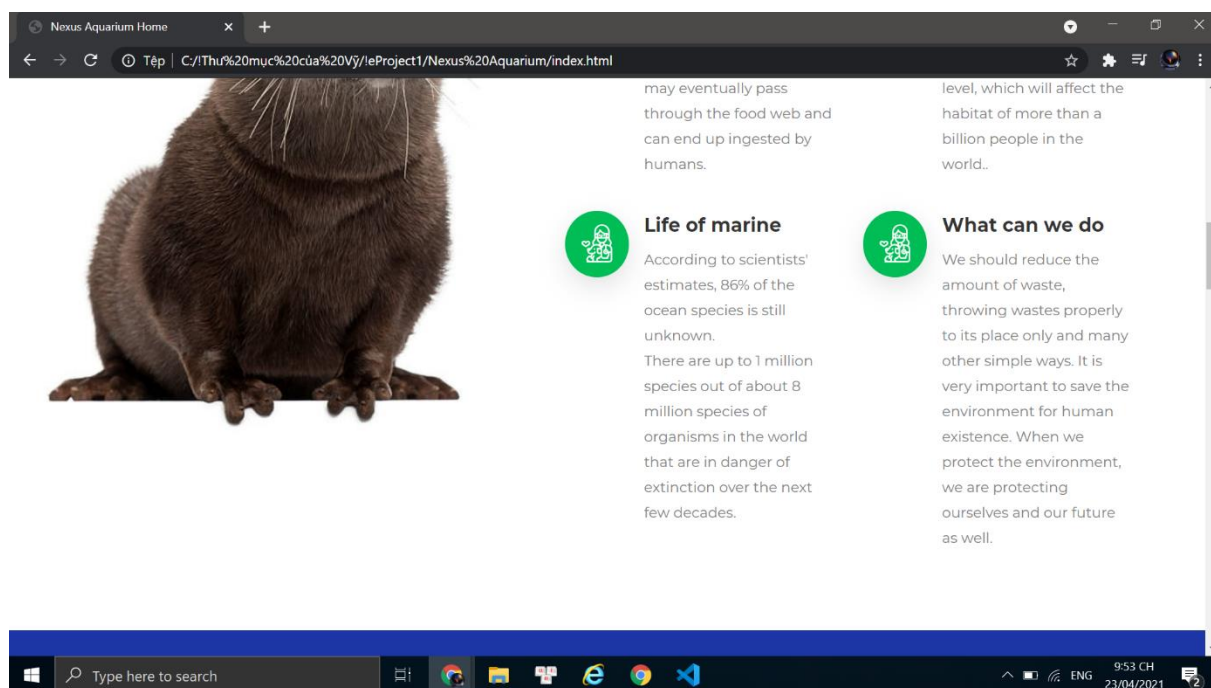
Nexus Aquarium Home

Tệp | C:/!Thư%20mục%20của%20Vỹ/!eProject1/Nexus%20Aquarium/index.html

may eventually pass through the food web and can end up ingested by humans.

level, which will affect the habitat of more than a billion people in the world..

Life of marine

According to scientists' estimates, 86% of the ocean species is still unknown.
There are up to 1 million species out of about 8 million species of organisms in the world that are in danger of extinction over the next few decades.

What can we do

We should reduce the amount of waste, throwing wastes properly to its place only and many other simple ways. It is very important to save the environment for human existence. When we protect the environment, we are protecting ourselves and our future as well.

Type here to search

ENG 9:53 CH 23/04/2021 2